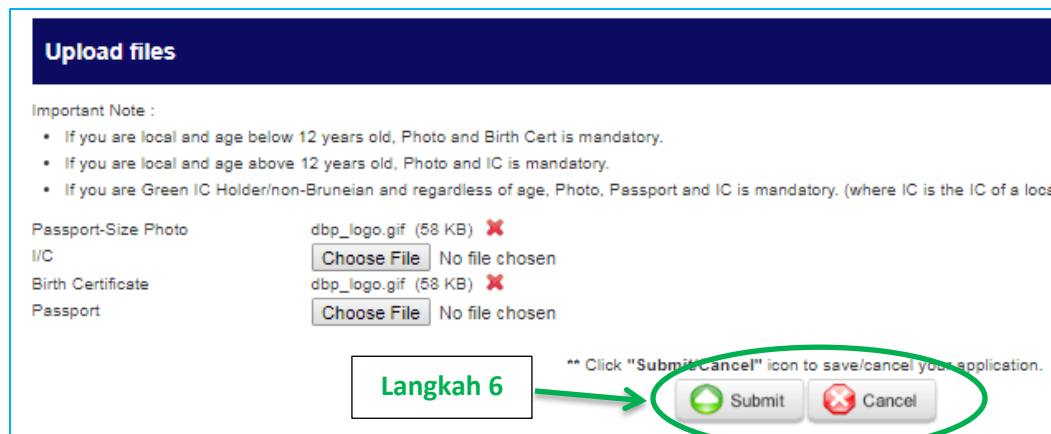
Upload files

Important Note :

- If you are local and age below 12 years old, Photo and Birth Cert is mandatory.
- If you are local and age above 12 years old, Photo and IC is mandatory.
- If you are Green IC Holder/non-Bruneian and regardless of age, Photo, Passport and IC is mandatory. (where IC is the IC of a loca

Passport-Size Photo dbp_logo.gif (58 KB)
I/C Choose File No file chosen
Birth Certificate dbp_logo.gif (58 KB)
Passport Choose File No file chosen

** Click "Submit/Cancel" icon to save/cancel your application.

Langkah 6

Submit Cancel